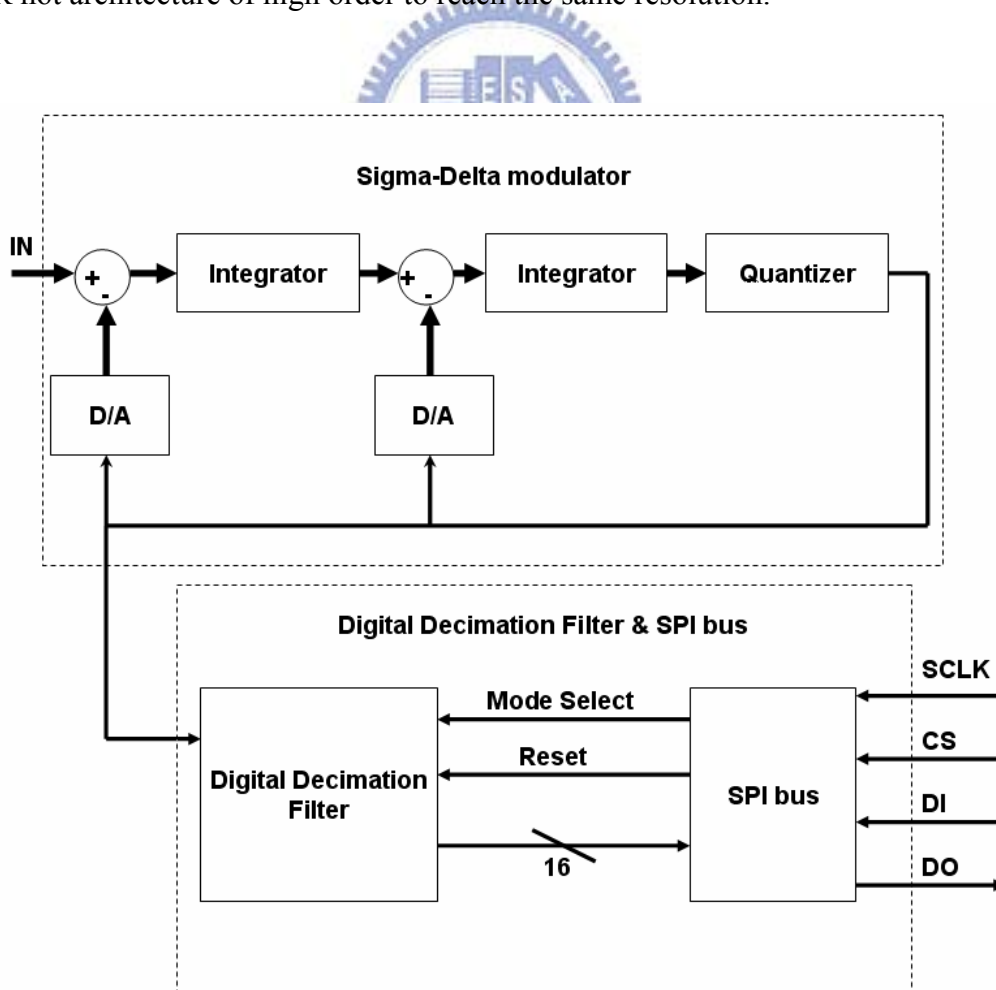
k not architecture of high order to reach the same resolution.

Sigma-Delta modulator

IN

+ -

Integrator

+ -

Integrator

Quantizer

D/A

D/A

Digital Decimation Filter & SPI bus

SCLK

Mode Select

CS

Reset

Digital Decimation Filter

SPI bus

DI

16

DO